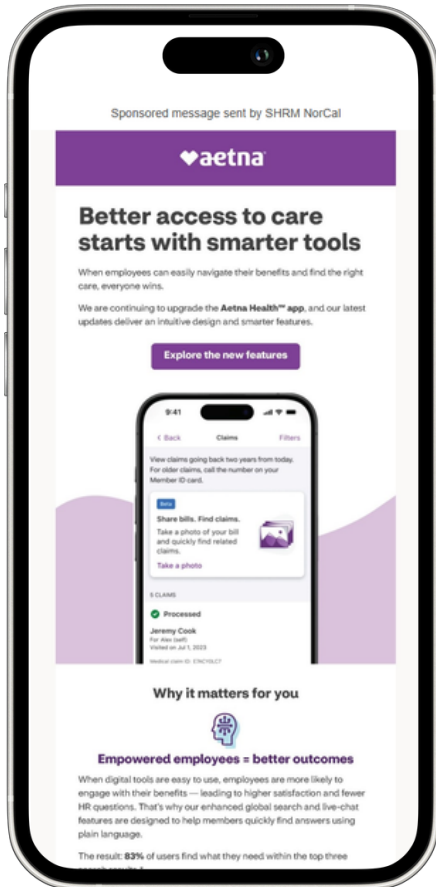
Sponsored message sent by SHRM NorCal

♥aetna

Better access to care starts with smarter tools

When employees can easily navigate their benefits and find the right care, everyone wins.

We are continuing to upgrade the **Aetna Health℠ app**, and our latest updates deliver an intuitive design and smarter features.

Explore the new features

9:41

< Back Claims Filters

View claims going back two years from today. For older claims, call the number on your Member ID card.

Beta

Share bills. Find claims.

Take a photo of your bill and quickly find related claims.

Take a photo

5 CLAIMS

Processed

Jeremy Cook

For Alex (self)

Visited on Jul 1, 2023

Medical claim ID: E7NCYGLCT

Why it matters for you

Empowered employees = better outcomes

When digital tools are easy to use, employees are more likely to engage with their benefits — leading to higher satisfaction and fewer HR questions. That's why our enhanced global search and live-chat features are designed to help members quickly find answers using plain language.

The result: **83%** of users find what they need within the top three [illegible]